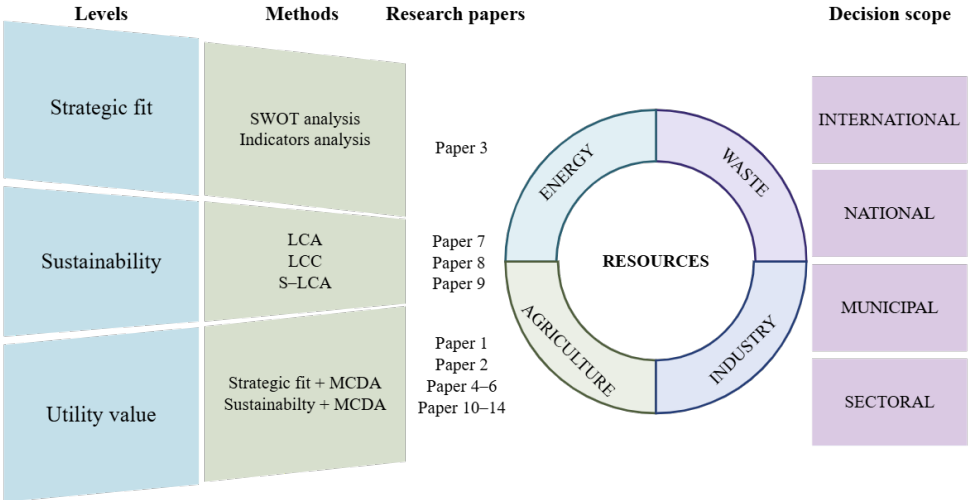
Levels

Methods

Research papers

Decision scope

Strategic fit

SWOT analysis
Indicators analysis

Paper 3

Sustainability

LCA
LCC
S–LCA

Paper 7
Paper 8
Paper 9

Utility value

Strategic fit + MCDA
Sustainabilty + MCDA

Paper 1
Paper 2
Paper 4–6
Paper 10–14

ENERGY

WASTE

RESOURCES

AGRICULTURE

INDUSTRY

INTERNATIONAL

NATIONAL

MUNICIPAL

SECTORAL